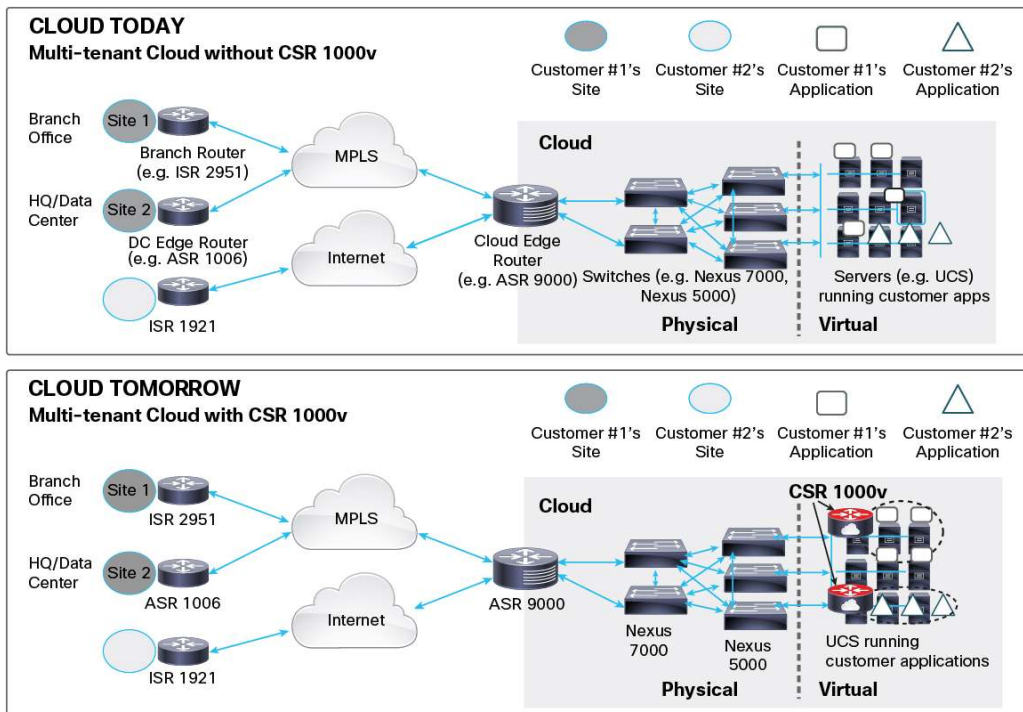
CLOUD TODAY
Multi-tenant Cloud without CSR 1000v

Customer #1's Site
Customer #2's Site
Customer #1's Application
Customer #2's Application

Branch Office
Site 1
Branch Router (e.g. ISR 2951)
HQ/Data Center
Site 2
DC Edge Router (e.g. ASR 1006)
ISR 1921
MPLS
Internet
Cloud
Cloud Edge Router (e.g. ASR 9000)
Switches (e.g. Nexus 7000, Nexus 5000)
Servers (e.g. UCS) running customer apps
Physical
Virtual

CLOUD TOMORROW
Multi-tenant Cloud with CSR 1000v

Customer #1's Site
Customer #2's Site
Customer #1's Application
Customer #2's Application

Branch Office
Site 1
ISR 2951
HQ/Data Center
Site 2
ASR 1006
ISR 1921
MPLS
Internet
Cloud
ASR 9000
Nexus 7000
Nexus 5000
CSR 1000v
UCS running customer applications
Physical
Virtual